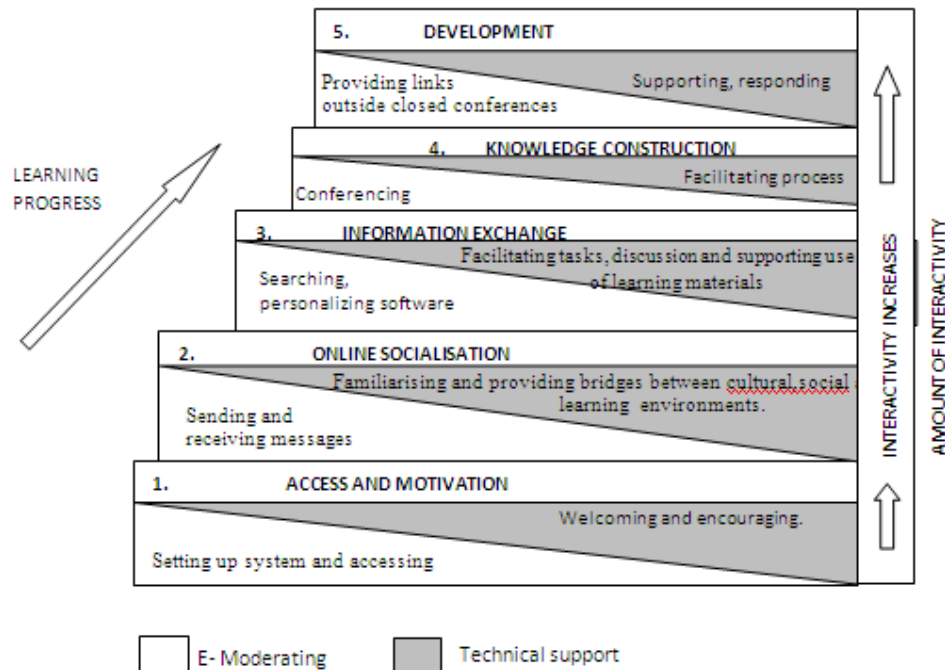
5. DEVELOPMENT

Providing links outside closed conferences

Supporting, responding

LEARNING PROGRESS

4. KNOWLEDGE CONSTRUCTION

Facilitating process

Conferencing

3. INFORMATION EXCHANGE

Facilitating tasks, discussion and supporting use of learning materials

Searching, personalizing software

2. ONLINE SOCIALISATION

Familiarising and providing bridges between cultural,social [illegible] learning environments.

Sending and receiving messages

1. ACCESS AND MOTIVATION

Welcoming and encouraging.

Setting up system and accessing

INTERACTIVITY INCREASES

AMOUNT OF INTERACTIVITY

E- Moderating

Technical support